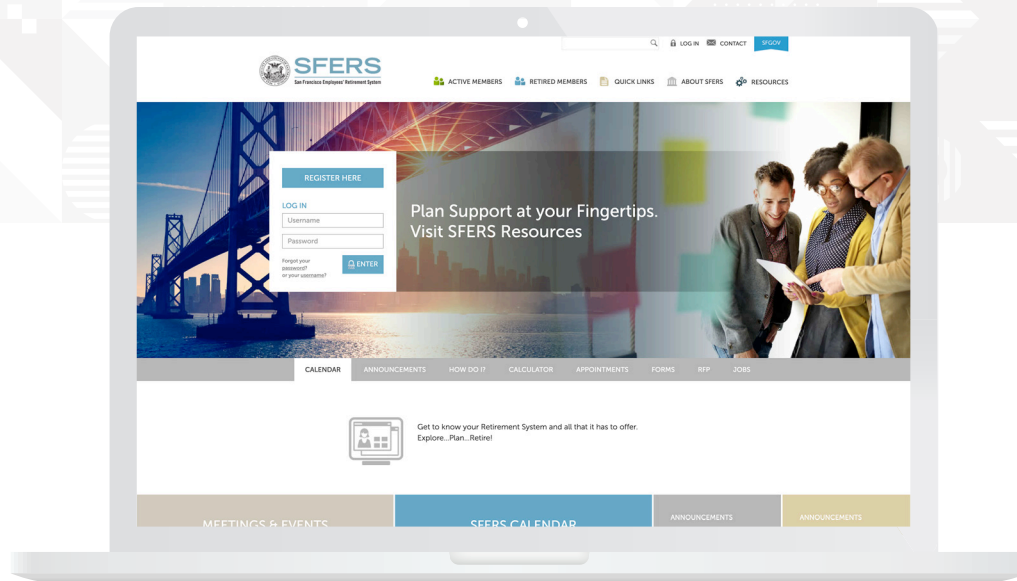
LOG IN CONTACT SFGOV

SFERS
San Francisco Employees' Retirement System

ACTIVE MEMBERS RETIRED MEMBERS QUICK LINKS ABOUT SFERS RESOURCES

REGISTER HERE

LOG IN
Username
Password
Forgot your password? or your username?
ENTER

Plan Support at your Fingertips.
Visit SFERS Resources

CALENDAR ANNOUNCEMENTS HOW DO I? CALCULATOR APPOINTMENTS FORMS RFP JOBS

Get to know your Retirement System and all that it has to offer.
Explore...Plan...Retire!

MEETINGS & EVENTS
SFERS CALENDAR
ANNOUNCEMENTS
ANNOUNCEMENTS